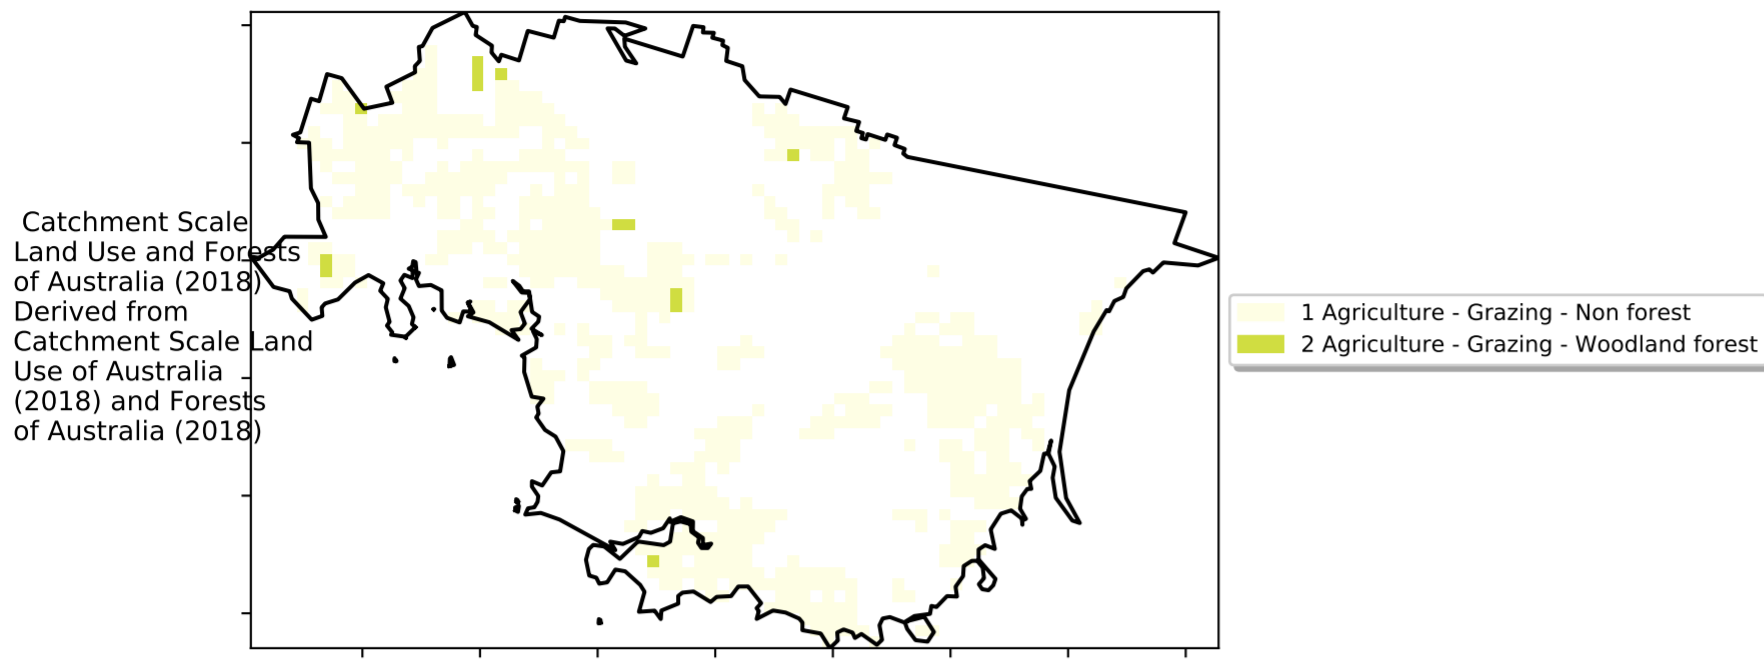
Catchment Scale Land Use and Forests of Australia (2018) Derived from Catchment Scale Land Use of Australia (2018) and Forests of Australia (2018)

1 Agriculture - Grazing - Non forest
2 Agriculture - Grazing - Woodland forest